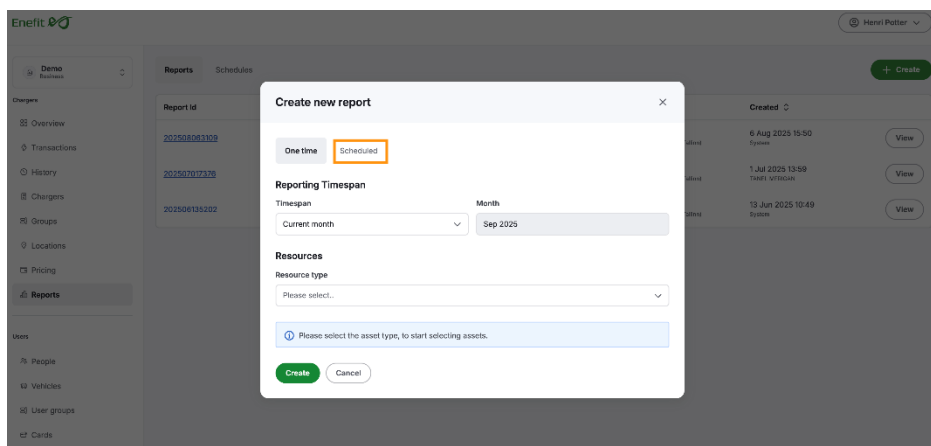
Enefit

Henri Potter

Demo
Business

Chargers

Overview

Transactions

History

Chargers

Groups

Locations

Pricing

Reports

Users

People

Vehicles

User groups

Cards

Reports Schedules

+ Create

| Report Id | | Created |
|---|---|---|
| 202508083109 | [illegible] | 6 Aug 2025 15:50 System | View |
| 202507017376 | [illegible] | 1 Jul 2025 13:59 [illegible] | View |
| 202506135202 | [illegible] | 13 Jun 2025 10:49 System | View |

Create new report

One time Scheduled

Reporting Timespan

Timespan
Current month

Month
Sep 2025

Resources

Resource type
Please select..

Please select the asset type, to start selecting assets.

Create Cancel